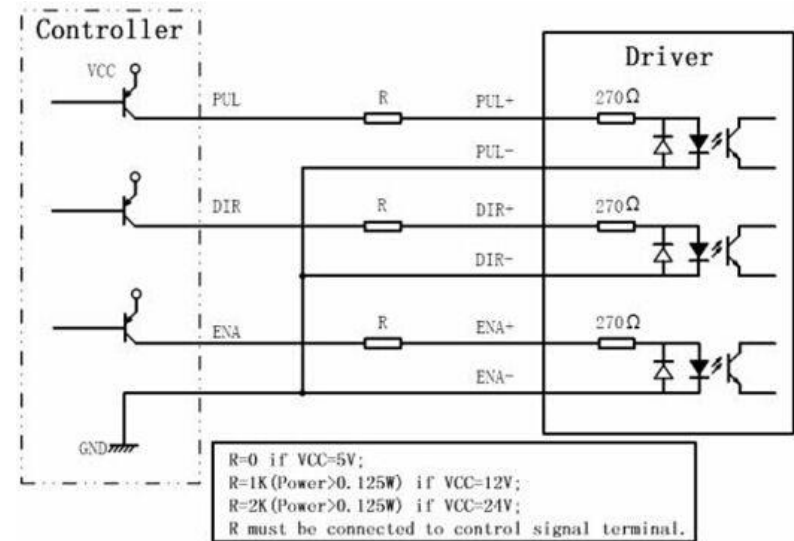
Controller

VCC

PUL

R

PUL+

270Ω

PUL-

DIR

R

DIR+

270Ω

DIR-

ENA

R

ENA+

270Ω

ENA-

GND

Driver

R=0 if VCC=5V;
R=1K(Power>0.125W) if VCC=12V;
R=2K(Power>0.125W) if VCC=24V;
R must be connected to control signal terminal.